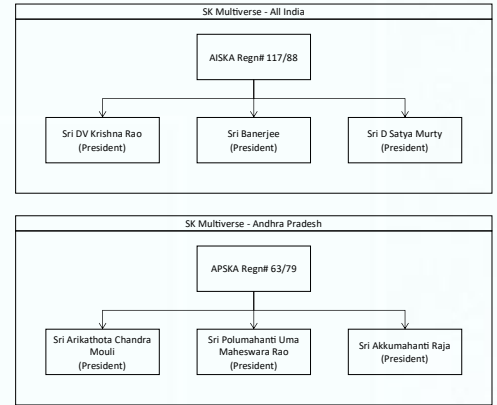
SK Multiverse - All India

AISKA Regn# 117/88

Sri DV Krishna Rao (President)

Sri Banerjee (President)

Sri D Satya Murty (President)

SK Multiverse - Andhra Pradesh

APSKA Regn# 63/79

Sri Arikathota Chandra Mouli (President)

Sri Polumahanti Uma Maheswara Rao (President)

Sri Akkumahanti Raja (President)